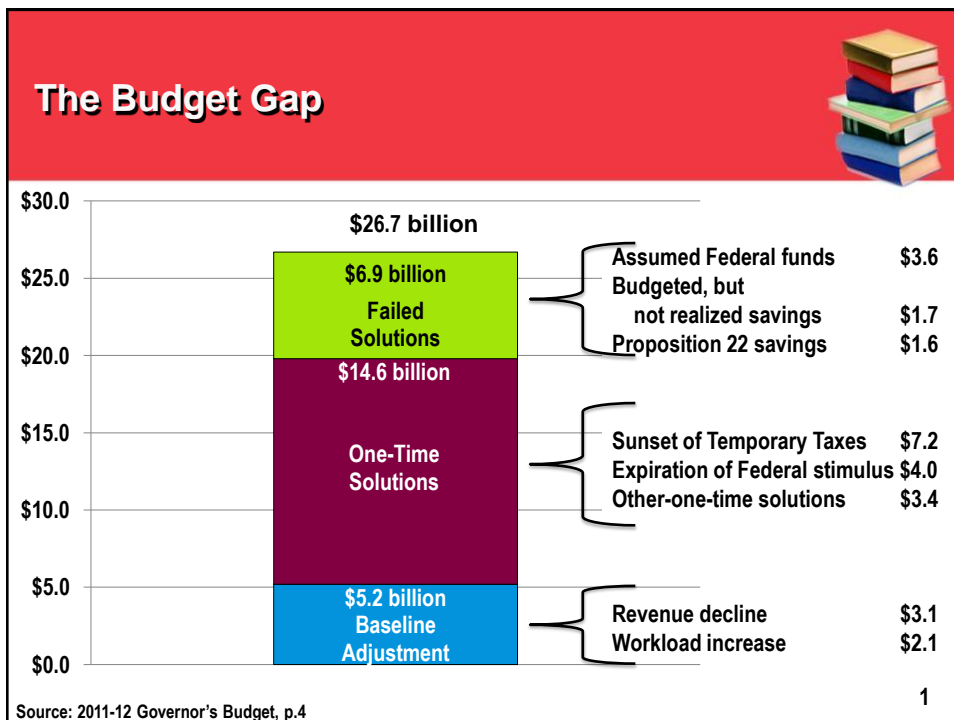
The Budget Gap

$30.0
$25.0
$20.0
$15.0
$10.0
$5.0
$0.0

$26.7 billion

$6.9 billion
Failed Solutions

$14.6 billion

One-Time Solutions

$5.2 billion
Baseline Adjustment

Assumed Federal funds $3.6
Budgeted, but not realized savings $1.7
Proposition 22 savings $1.6

Sunset of Temporary Taxes $7.2
Expiration of Federal stimulus $4.0
Other-one-time solutions $3.4

Revenue decline $3.1
Workload increase $2.1

1

Source: 2011-12 Governor's Budget, p.4